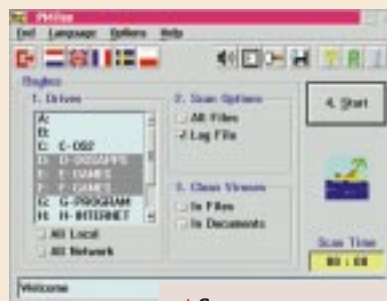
Pktfix
End Language Options Help
Region
1. Drives
A:
B:
C: C - OS2
D: D-OS2APPS
E: E - GAMES
F: F - GAMES
G: G-PROGRAM
H: H-INTERNET
All Local
All Network
2. Scan Options
All Files
Log File
3. Clean Viruses
In Files
In Documents
4. Start
Scan Time
00 : 00
Welcome